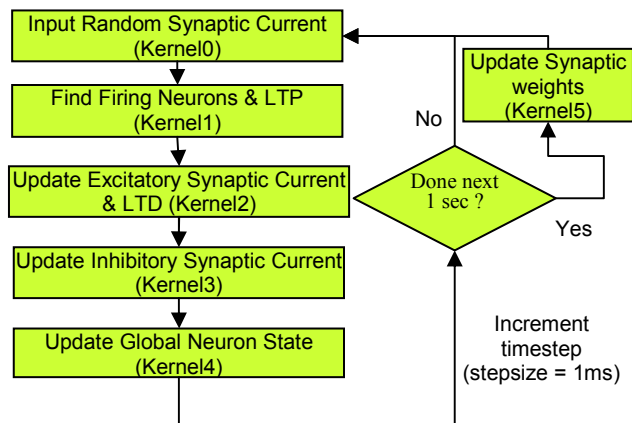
Input Random Synaptic Current (Kernel0)

Find Firing Neurons & LTP (Kernel1)

Update Excitatory Synaptic Current & LTD (Kernel2)

Update Inhibitory Synaptic Current (Kernel3)

Update Global Neuron State (Kernel4)

Update Synaptic weights (Kernel5)

No

Done next 1 sec ?

Yes

Increment timestep (stepsize = 1ms)